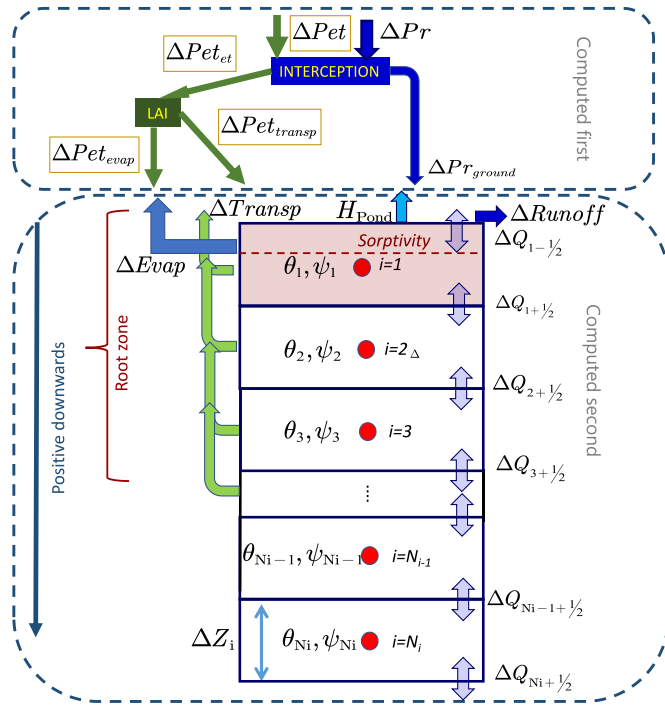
$\Delta Pet$ $\Delta Pr$

$\Delta Pet_{et}$

INTERCEPTION

Computed first

LAI

$\Delta Pet_{transp}$

$\Delta Pet_{evap}$

$\Delta Pr_{ground}$

$\Delta Transp$ $H_{\text{Pond}}$ $\Delta Runoff$

Sorptivity

$\Delta Q_{1-\frac{1}{2}}$

$\Delta Evap$

$\theta_1, \psi_1$ i=1

$\Delta Q_{1+\frac{1}{2}}$

Root zone

Positive downwards

$\theta_2, \psi_2$ i=2 $\Delta$

Computed second

$\Delta Q_{2+\frac{1}{2}}$

$\theta_3, \psi_3$ i=3

$\Delta Q_{3+\frac{1}{2}}$

$\vdots$

$\theta_{\text{Ni}-1}, \psi_{\text{Ni}-1}$ i=$N_{i-1}$

$\Delta Q_{\text{Ni}-1+\frac{1}{2}}$

$\Delta Z_{\text{i}}$

$\theta_{\text{Ni}}, \psi_{\text{Ni}}$ i=$N_i$

$\Delta Q_{\text{Ni}+\frac{1}{2}}$